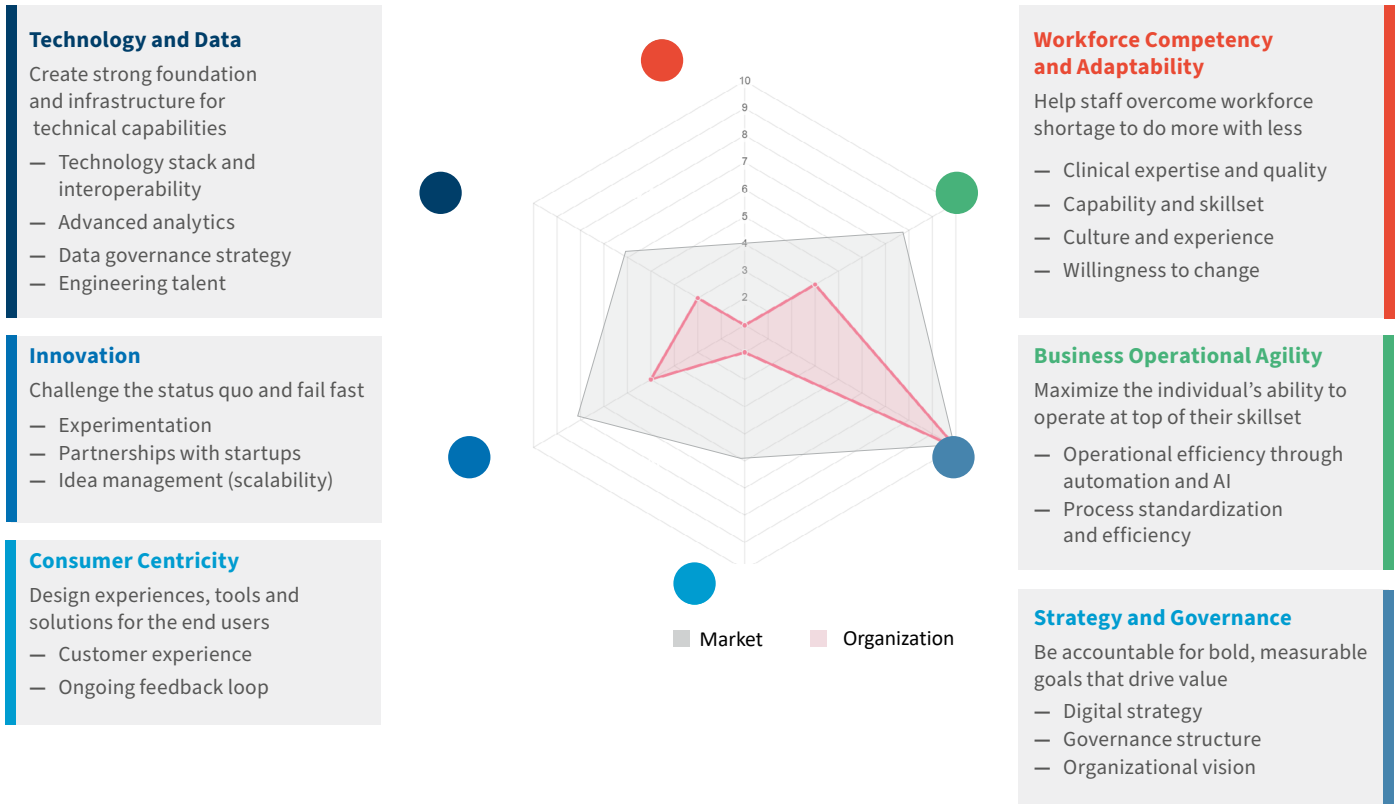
Technology and Data

Create strong foundation and infrastructure for technical capabilities

— Technology stack and interoperability
— Advanced analytics
— Data governance strategy
— Engineering talent

Innovation

Challenge the status quo and fail fast

— Experimentation
— Partnerships with startups
— Idea management (scalability)

Consumer Centricity

Design experiences, tools and solutions for the end users

— Customer experience
— Ongoing feedback loop

10
9
8
7
6
5
4
3
2

Market
Organization

Workforce Competency and Adaptability

Help staff overcome workforce shortage to do more with less

— Clinical expertise and quality
— Capability and skillset
— Culture and experience
— Willingness to change

Business Operational Agility

Maximize the individual's ability to operate at top of their skillset

— Operational efficiency through automation and AI
— Process standardization and efficiency

Strategy and Governance

Be accountable for bold, measurable goals that drive value

— Digital strategy
— Governance structure
— Organizational vision